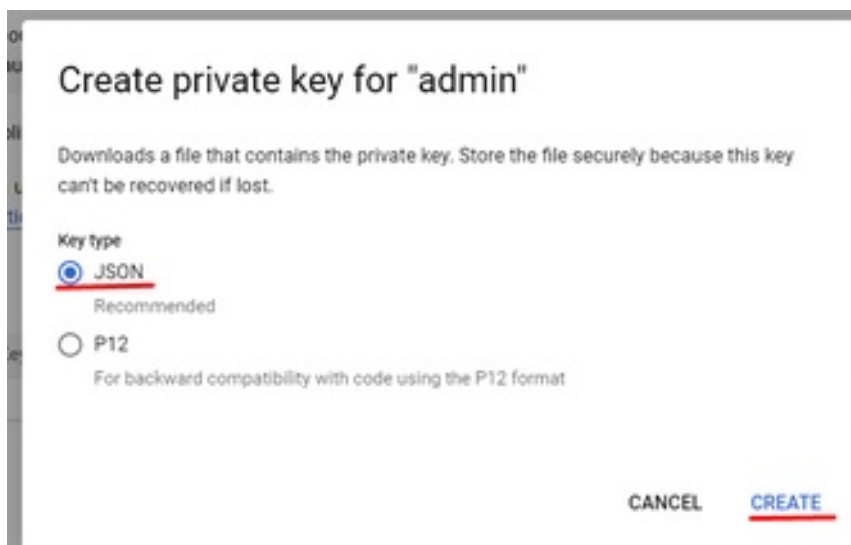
Create private key for "admin"

Downloads a file that contains the private key. Store the file securely because this key can't be recovered if lost.

Key type

JSON
Recommended

P12
For backward compatibility with code using the P12 format

CANCEL CREATE